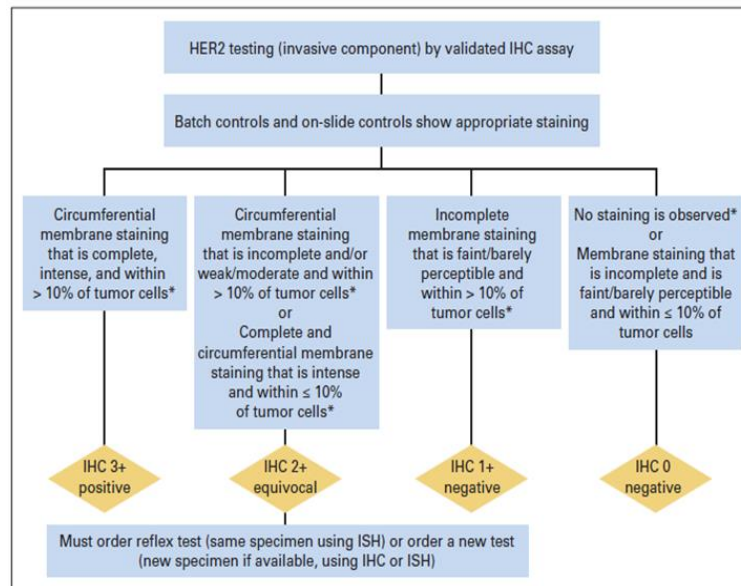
HER2 testing (invasive component) by validated IHC assay

Batch controls and on-slide controls show appropriate staining

Circumferential membrane staining that is complete, intense, and within > 10% of tumor cells*

Circumferential membrane staining that is incomplete and/or weak/moderate and within > 10% of tumor cells*
or
Complete and circumferential membrane staining that is intense and within ≤ 10% of tumor cells*

Incomplete membrane staining that is faint/barely perceptible and within > 10% of tumor cells*

No staining is observed*
or
Membrane staining that is incomplete and is faint/barely perceptible and within ≤ 10% of tumor cells

IHC 3+ positive

IHC 2+ equivocal

IHC 1+ negative

IHC 0 negative

Must order reflex test (same specimen using ISH) or order a new test (new specimen if available, using IHC or ISH)